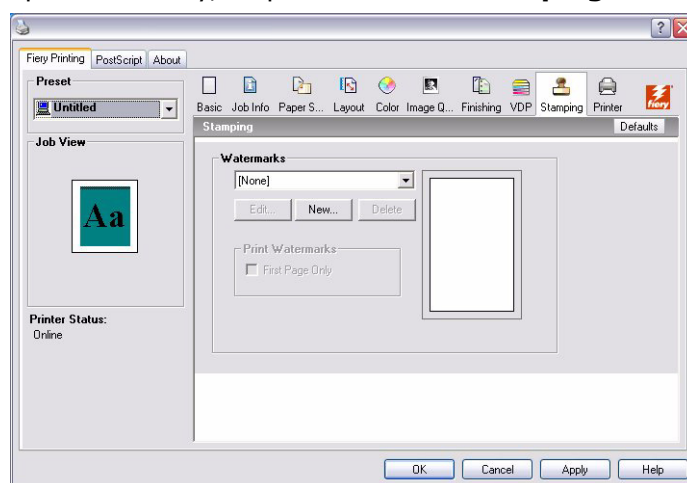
Fiery Printing PostScript About

Preset

Untitled

Job View

Aa

Printer Status:
Online

Basic Job Info Paper S... Layout Color Image Q... Finishing VDP Stamping Printer

Stamping

Defaults

Watermarks

[None]

Edit... New... Delete

Print Watermarks

First Page Only

OK Cancel Apply Help